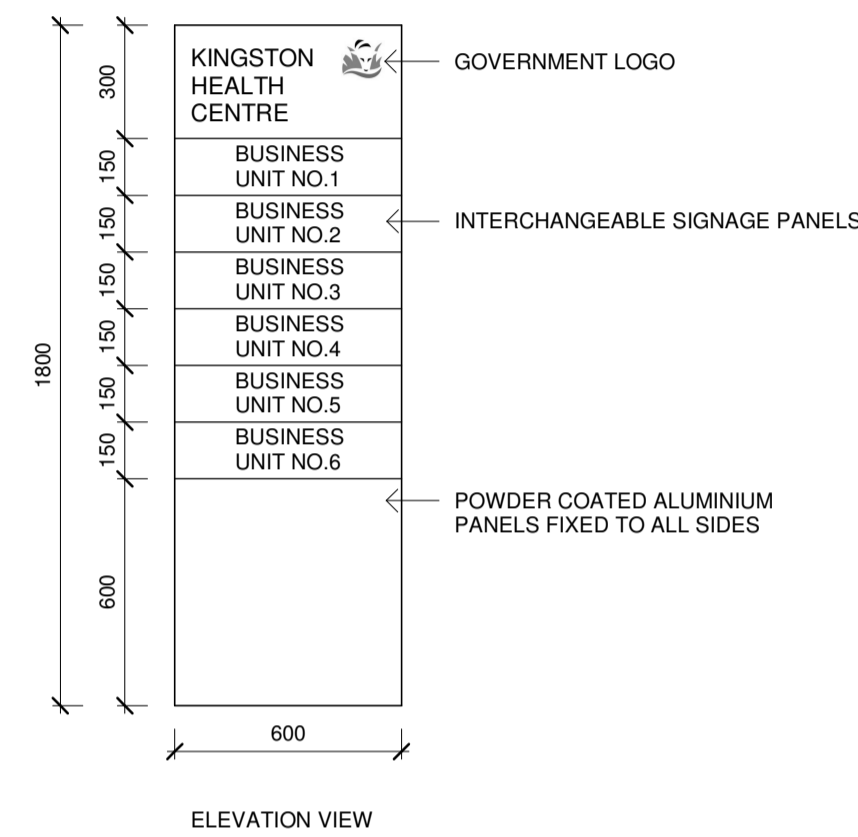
1800

300

KINGSTON HEALTH CENTRE

GOVERNMENT LOGO

150

BUSINESS UNIT NO.1

150

BUSINESS UNIT NO.2

INTERCHANGEABLE SIGNAGE PANELS

150

BUSINESS UNIT NO.3

150

BUSINESS UNIT NO.4

150

BUSINESS UNIT NO.5

150

BUSINESS UNIT NO.6

POWDER COATED ALUMINIUM PANELS FIXED TO ALL SIDES

600

600

ELEVATION VIEW